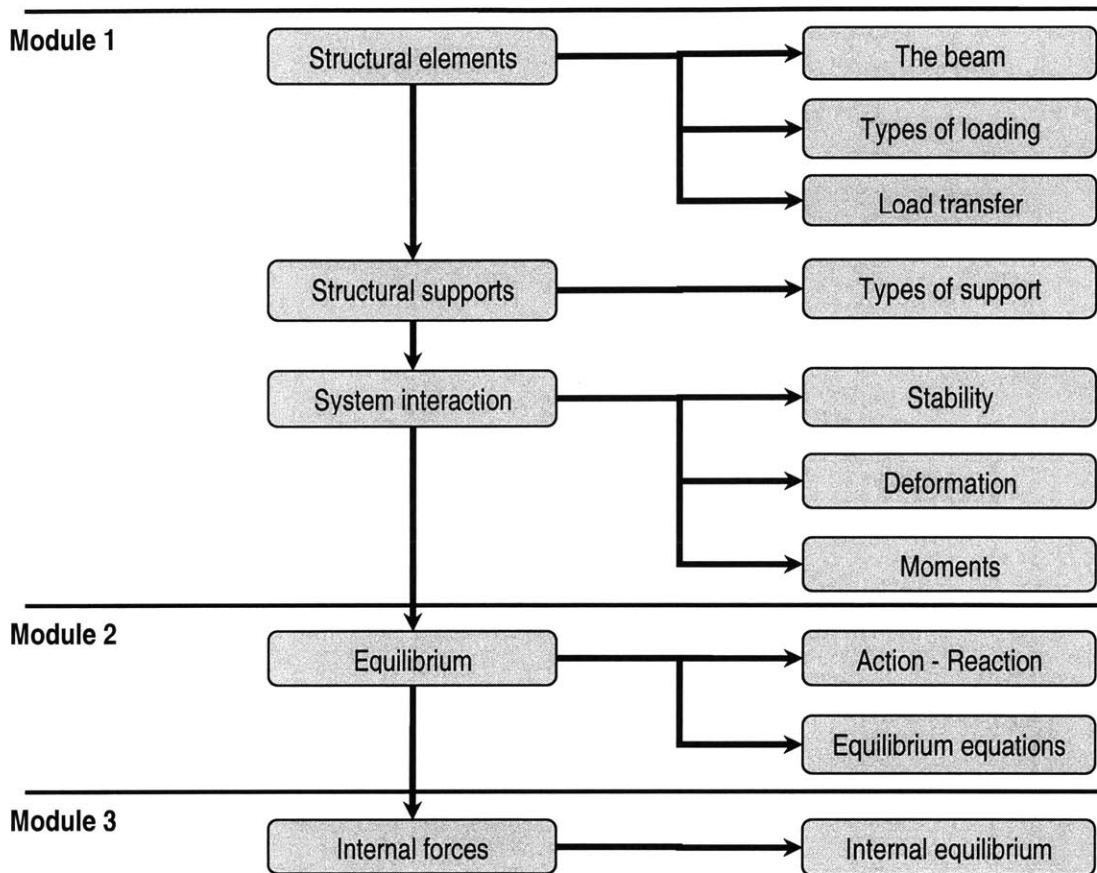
Module 1

Structural elements

The beam

Types of loading

Load transfer

Structural supports

Types of support

System interaction

Stability

Deformation

Moments

Module 2

Equilibrium

Action - Reaction

Equilibrium equations

Module 3

Internal forces

Internal equilibrium